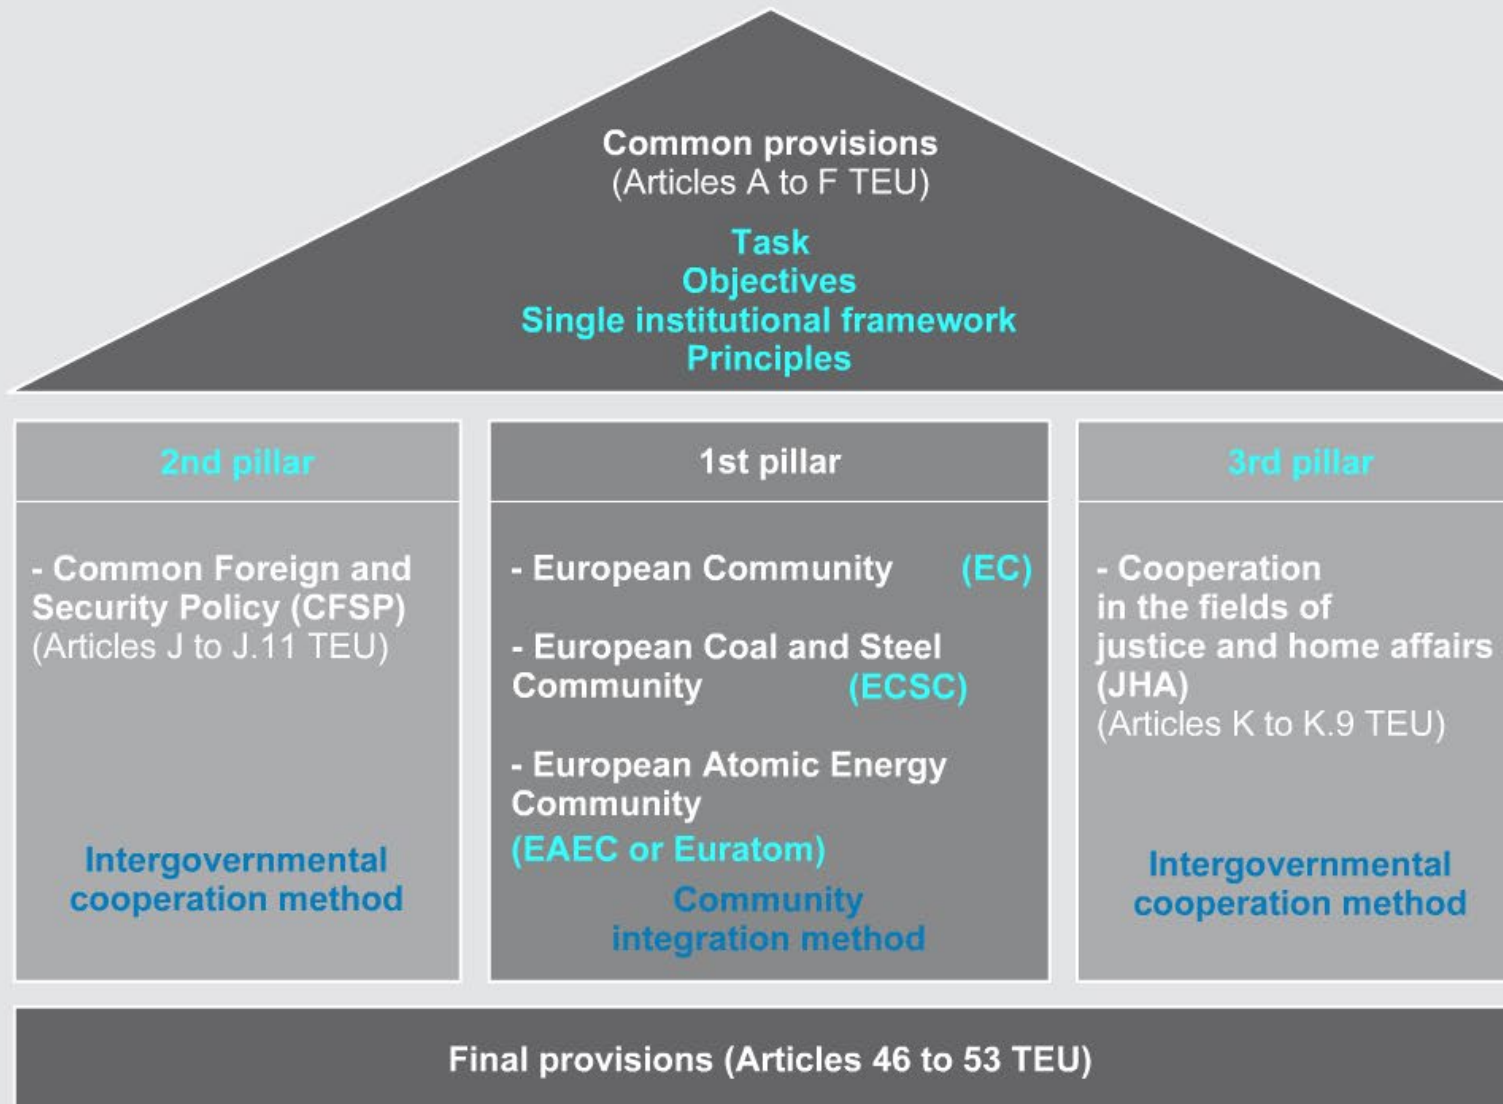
Common provisions
(Articles A to F TEU)

Task
Objectives
Single institutional framework
Principles

2nd pillar

- Common Foreign and Security Policy (CFSP)
(Articles J to J.11 TEU)

Intergovernmental cooperation method

1st pillar

- European Community (EC)

- European Coal and Steel Community (ECSC)

- European Atomic Energy Community
(EAEC or Euratom)

Community integration method

3rd pillar

- Cooperation in the fields of justice and home affairs (JHA)
(Articles K to K.9 TEU)

Intergovernmental cooperation method

Final provisions (Articles 46 to 53 TEU)